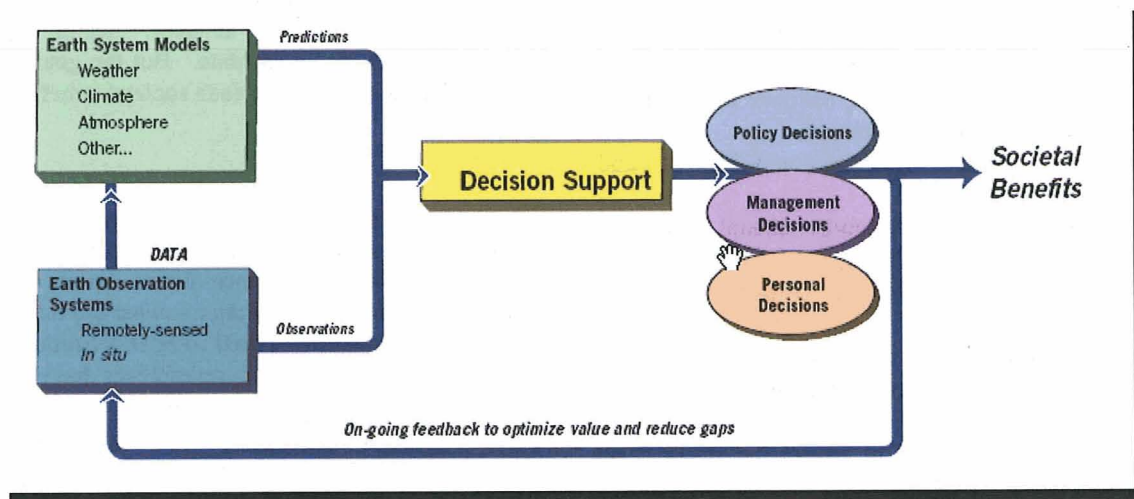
Earth System Models
Weather
Climate
Atmosphere
Other...

Predictions

DATA

Earth Observation Systems
Remotely-sensed
In situ

Observations

Decision Support

Policy Decisions

Management Decisions

Personal Decisions

Societal Benefits

On-going feedback to optimize value and reduce gaps